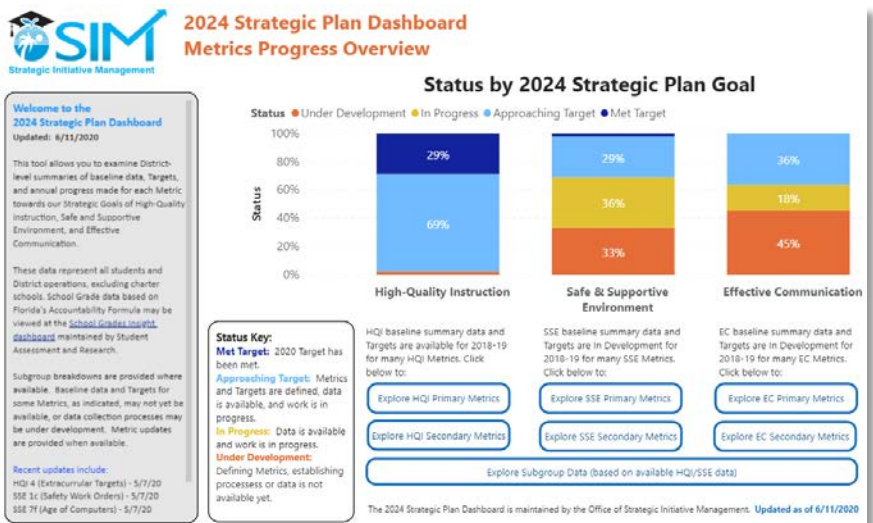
SIM
Strategic Initiative Management

2024 Strategic Plan Dashboard
Metrics Progress Overview

Welcome to the 2024 Strategic Plan Dashboard
Updated: 6/11/2020

This tool allows you to examine District-level summaries of baseline data, Targets, and annual progress made for each Metric towards our Strategic Goals of High-Quality Instruction, Safe and Supportive Environment, and Effective Communication.

These data represent all students and District operations, excluding charter schools. School Grade data based on Florida's Accountability Formula may be viewed at the School Grades Insight dashboard maintained by Student Assessment and Research.

Subgroup breakdowns are provided where available. Baseline data and Targets for some Metrics, as indicated, may not yet be available, or data collection processes may be under development. Metric updates are provided when available.

Recent updates include:
HQI 4 (Extracurrular Targets) - 5/7/20
SSE 1c (Safety Work Orders) - 5/7/20
SSE 7f (Age of Computers) - 5/7/20

Status by 2024 Strategic Plan Goal

Status ● Under Development ● In Progress ● Approaching Target ● Met Target

100%
80%
60%
40%
20%
0%
Status

29%
69%
High-Quality Instruction

29%
36%
33%
Safe & Supportive Environment

36%
18%
45%
Effective Communication

Status Key:
Met Target: 2020 Target has been met.
Approaching Target: Metrics and Targets are defined, data is available, and work is in progress.
In Progress: Data is available and work is in progress.
Under Development: Defining Metrics, establishing processes or data is not available yet.

HQI baseline summary data and Targets are available for 2018-19 for many HQI Metrics. Click below to:

SSE baseline summary data and Targets are in Development for 2018-19 for many SSE Metrics. Click below to:

EC baseline summary data and Targets are in Development for 2018-19 for many EC Metrics. Click below to:

Explore HQI Primary Metrics
Explore SSE Primary Metrics
Explore EC Primary Metrics
Explore HQI Secondary Metrics
Explore SSE Secondary Metrics
Explore EC Secondary Metrics
Explore Subgroup Data (based on available HQI/SSE data)

The 2024 Strategic Plan Dashboard is maintained by the Office of Strategic Initiative Management. Updated as of 6/11/2020